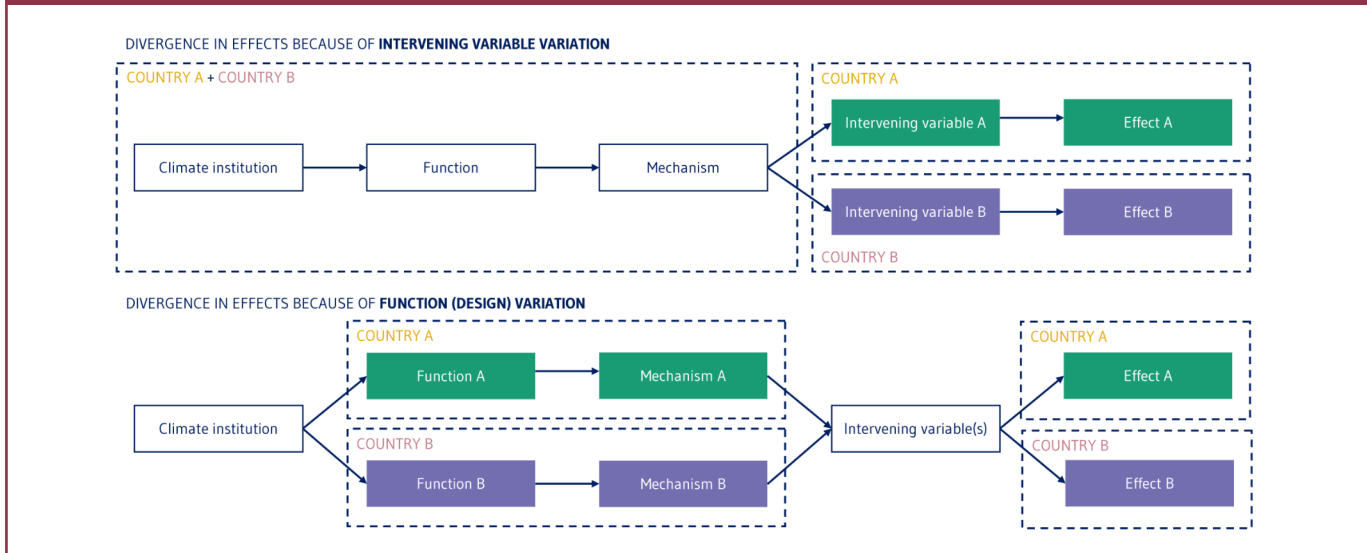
DIVERGENCE IN EFFECTS BECAUSE OF **INTERVENING VARIABLE VARIATION**

COUNTRY A + COUNTRY B

Climate institution

Function

Mechanism

COUNTRY A

Intervening variable A

Effect A

Intervening variable B

Effect B

COUNTRY B

DIVERGENCE IN EFFECTS BECAUSE OF **FUNCTION (DESIGN) VARIATION**

Climate institution

COUNTRY A

Function A

Mechanism A

COUNTRY B

Function B

Mechanism B

Intervening variable(s)

COUNTRY A

Effect A

COUNTRY B

Effect B